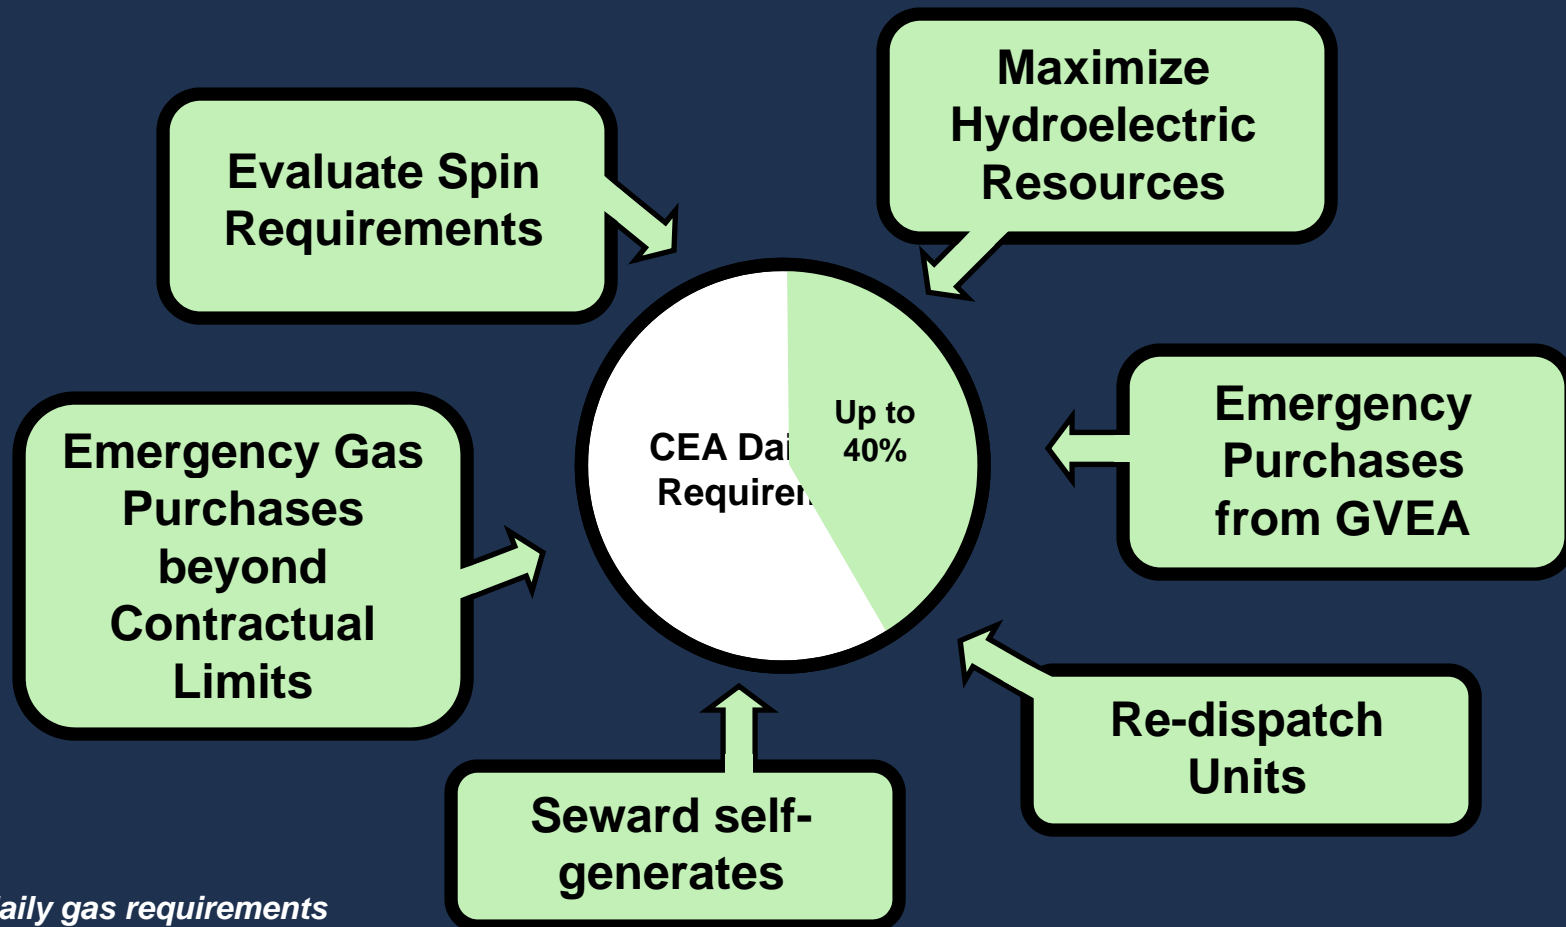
Evaluate Spin Requirements

Maximize Hydroelectric Resources

CEA Dai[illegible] Requiren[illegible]

Up to 40%

Emergency Gas Purchases beyond Contractual Limits

Emergency Purchases from GVEA

Re-dispatch Units

Seward self-generates

aily gas requirements